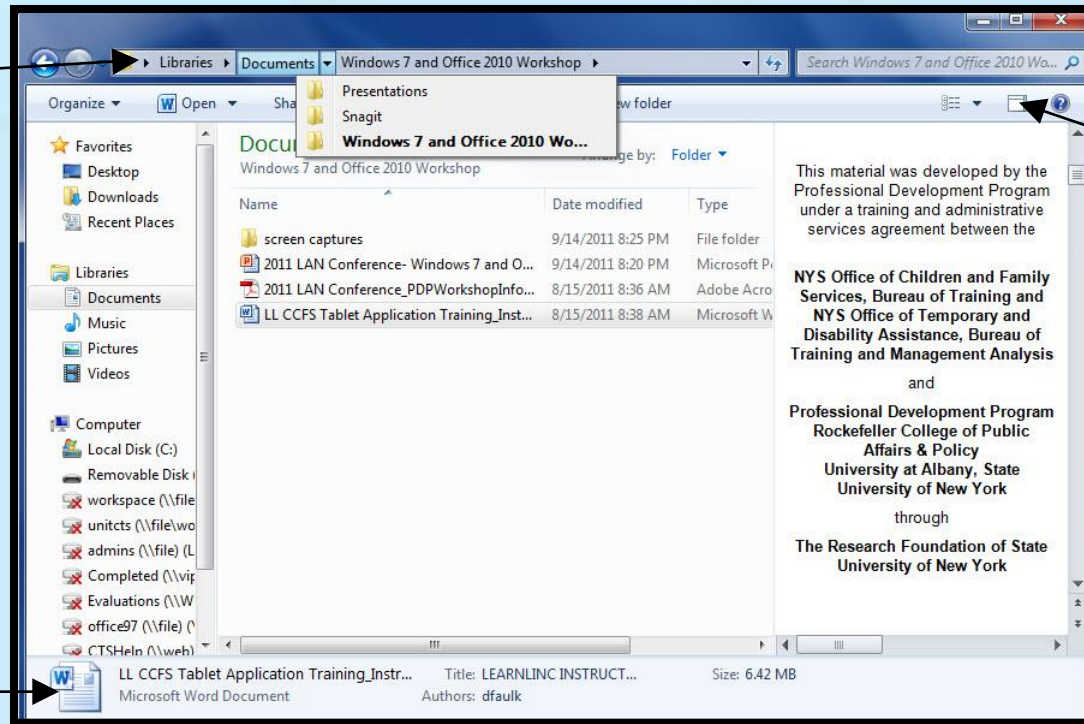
Libraries ▸ Documents ▸ Windows 7 and Office 2010 Workshop ▸

Search Windows 7 and Office 2010 Wo...

Organize ▾ Open ▾ Sha

Presentations
Snagit
Windows 7 and Office 2010 Wo...

w folder

Favorites
Desktop
Downloads
Recent Places

Libraries
Documents
Music
Pictures
Videos

Computer
Local Disk (C:)
Removable Disk (
workspace (\\file
unitcts (\\file\wo
admins (\\file) (L
Completed (\\vi
Evaluations (\\W
office97 (\\file) (\
CTSHelp (\\web)

Docu
Windows 7 and Office 2010 Workshop

Arrange by: Folder ▾

| Name | Date modified | Type |
|---|---|---|
| screen captures | 9/14/2011 8:25 PM | File folder |
| 2011 LAN Conference- Windows 7 and O... | 9/14/2011 8:20 PM | Microsoft P |
| 2011 LAN Conference_PDPWorkshopInfo... | 8/15/2011 8:36 AM | Adobe Acro |
| LL CCFS Tablet Application Training_Inst... | 8/15/2011 8:38 AM | Microsoft W |

This material was developed by the Professional Development Program under a training and administrative services agreement between the

NYS Office of Children and Family Services, Bureau of Training and NYS Office of Temporary and Disability Assistance, Bureau of Training and Management Analysis

and

Professional Development Program Rockefeller College of Public Affairs & Policy University at Albany, State University of New York

through

The Research Foundation of State University of New York

LL CCFS Tablet Application Training_Instr... Title: LEARNLINC INSTRUCT... Size: 6.42 MB
Microsoft Word Document Authors: dfaulk